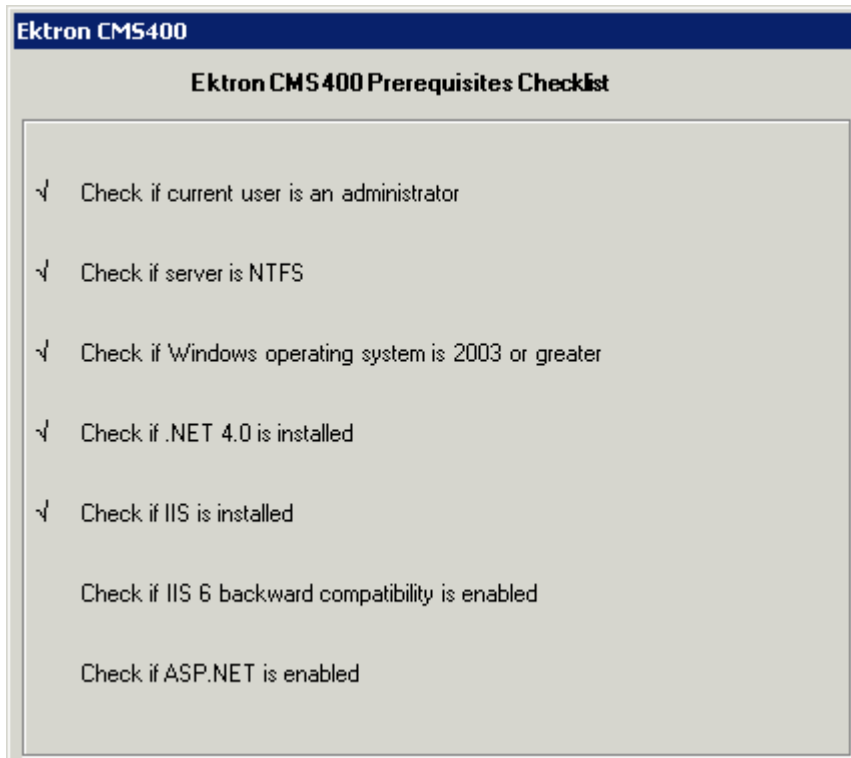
Ektron CMS400

Ektron CMS400 Prerequisites Checklist

√ Check if current user is an administrator

√ Check if server is NTFS

√ Check if Windows operating system is 2003 or greater

√ Check if .NET 4.0 is installed

√ Check if IIS is installed

Check if IIS 6 backward compatibility is enabled

Check if ASP.NET is enabled